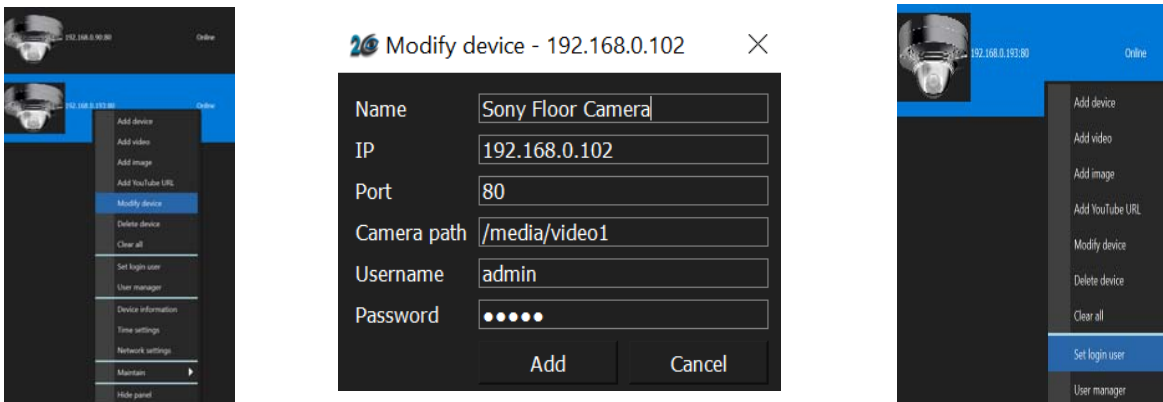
192.168.0.90:80 Online

192.168.0.193:80 Online

Add device
Add video
Add image
Add YouTube URL
Modify device
Delete device
Clear all
Set login user
User manager
Device information
Time settings
Network settings
Maintain
Hide panel

Modify device - 192.168.0.102

| Name | Sony Floor Camera |
|---|---|
| IP | 192.168.0.102 |
| Port | 80 |
| Camera path | /media/video1 |
| Username | admin |
| Password | ●●●●● |

Add Cancel

192.168.0.193:80 Online

Add device
Add video
Add image
Add YouTube URL
Modify device
Delete device
Clear all
Set login user
User manager